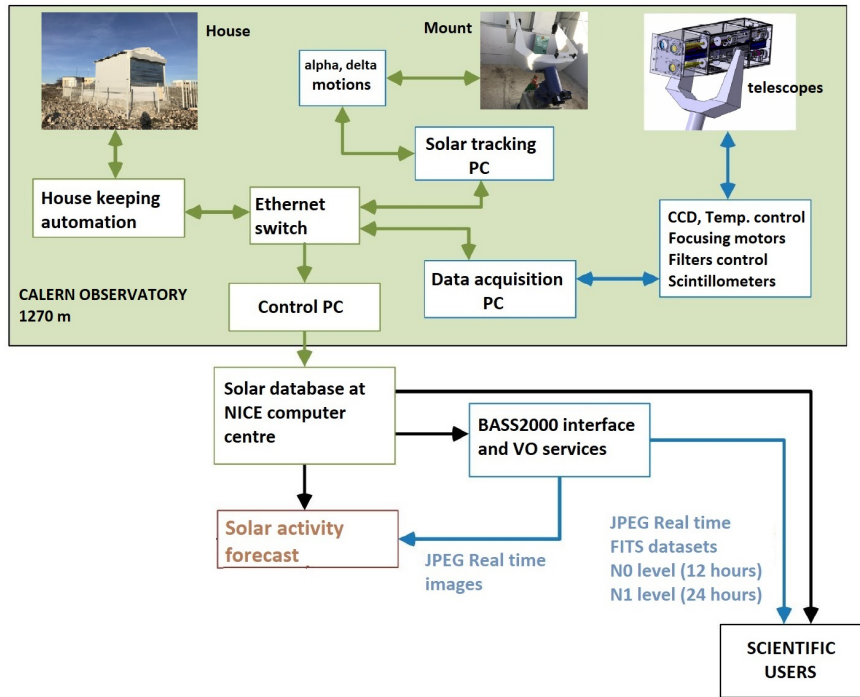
House

Mount

alpha, delta motions

telescopes

Solar tracking PC

House keeping automation

Ethernet switch

CCD, Temp. control
Focusing motors
Filters control
Scintillometers

Data acquisition PC

CALERN OBSERVATORY
1270 m

Control PC

Solar database at NICE computer centre

BASS2000 interface and VO services

Solar activity forecast

JPEG Real time images

JPEG Real time
FITS datasets
N0 level (12 hours)
N1 level (24 hours)

SCIENTIFIC USERS